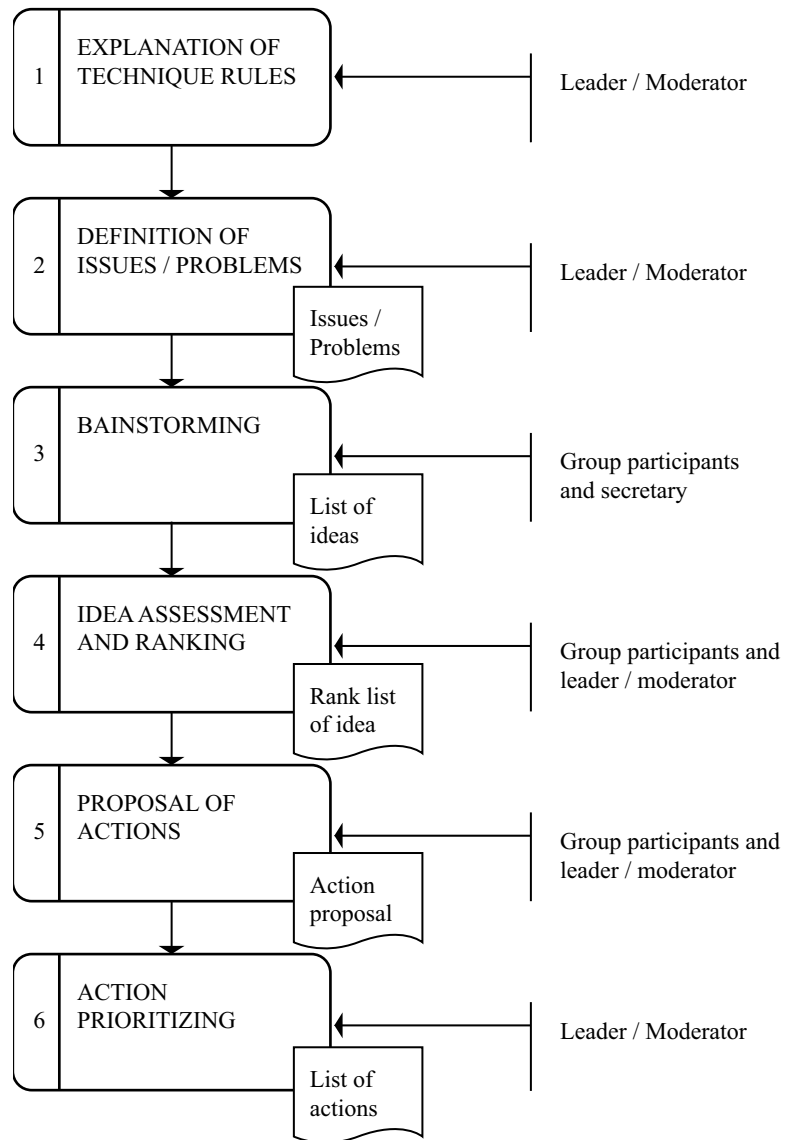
1 EXPLANATION OF TECHNIQUE RULES

Leader / Moderator

2 DEFINITION OF ISSUES / PROBLEMS

Issues / Problems

Leader / Moderator

3 BAINSTORMING

List of ideas

Group participants and secretary

4 IDEA ASSESSMENT AND RANKING

Rank list of idea

Group participants and leader / moderator

5 PROPOSAL OF ACTIONS

Action proposal

Group participants and leader / moderator

6 ACTION PRIORITIZING

List of actions

Leader / Moderator